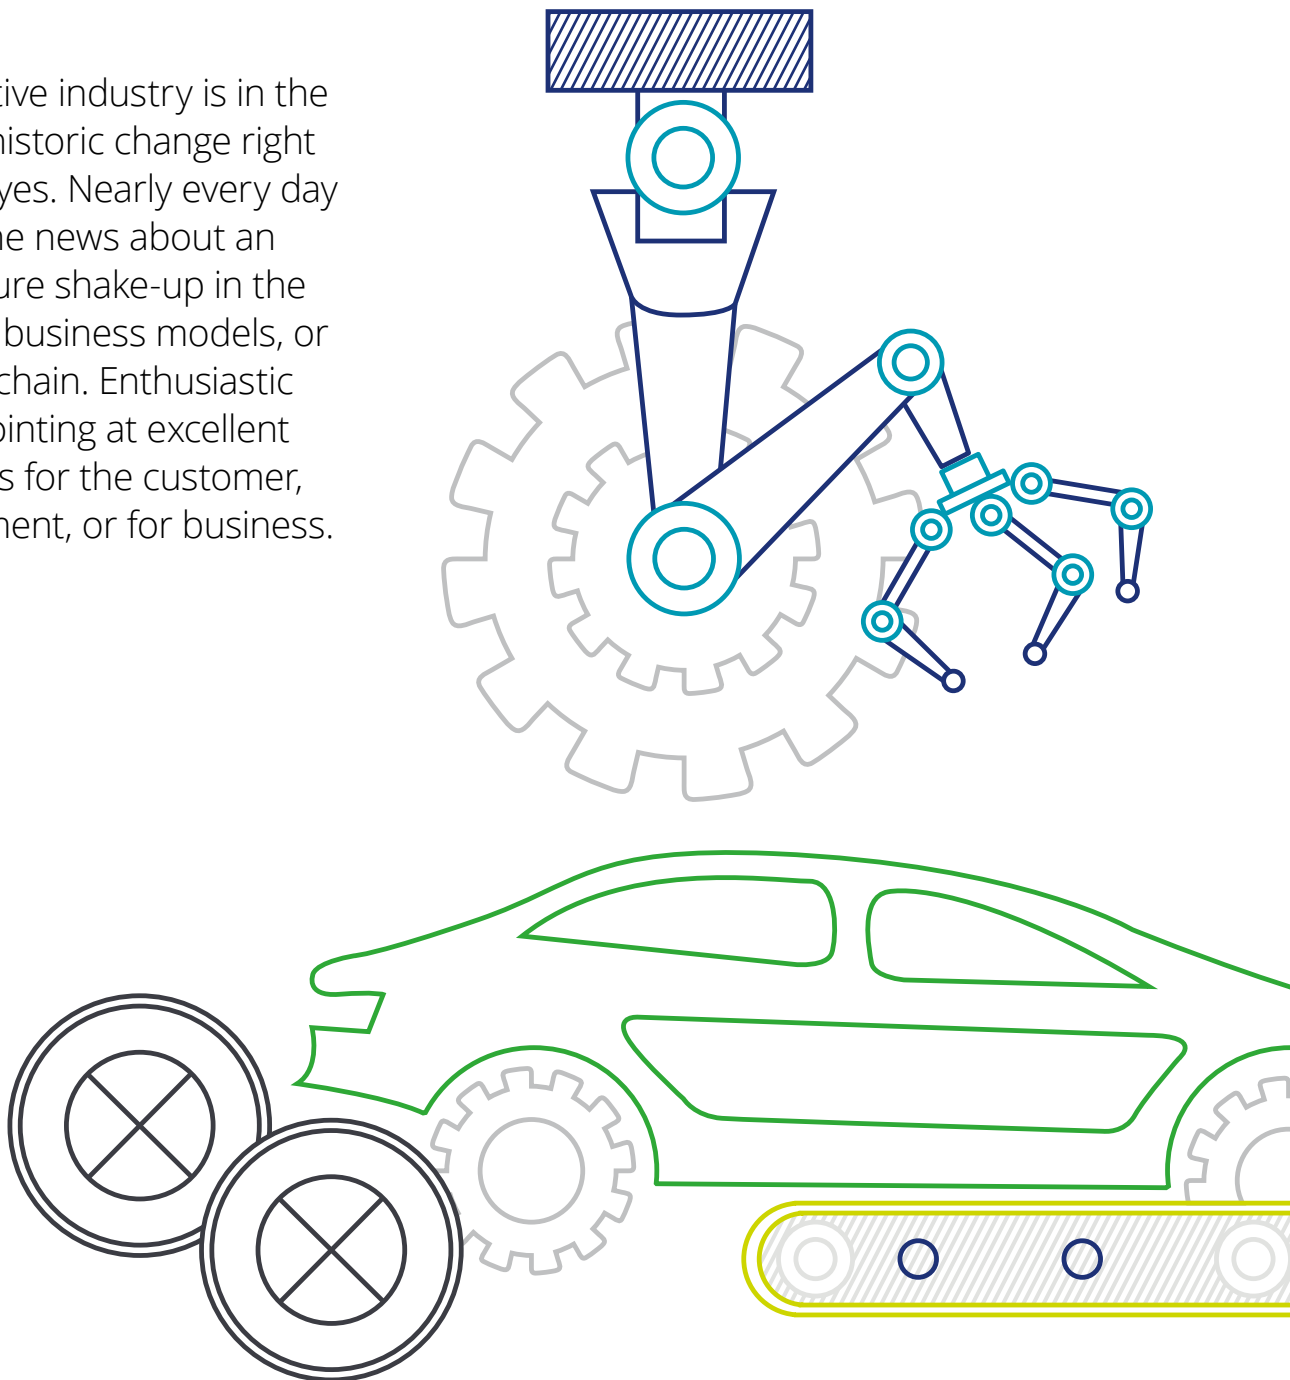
tive industry is in the historic change right yes. Nearly every day he news about an ure shake-up in the business models, or chain. Enthusiastic ointing at excellent s for the customer, nent, or for business.